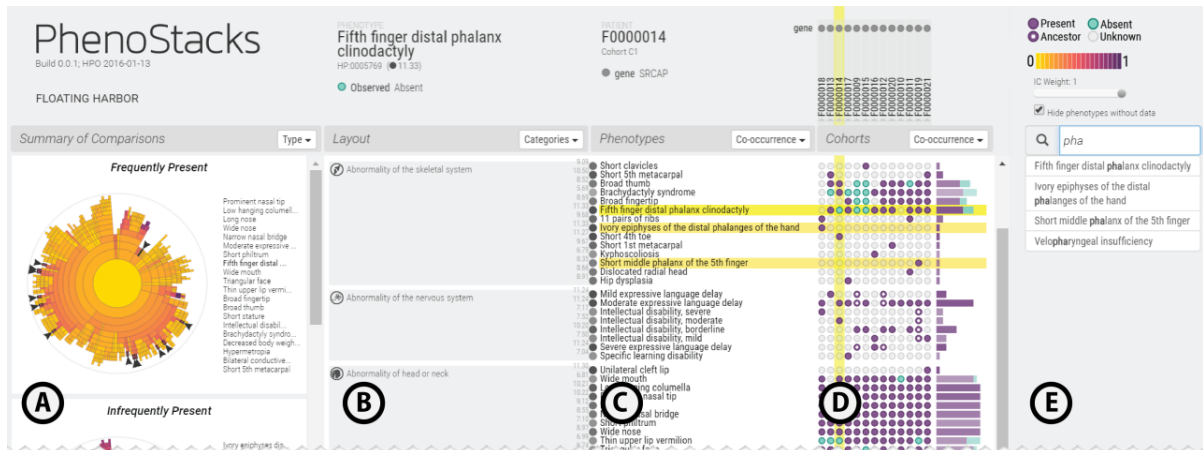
PhenoStacks
Build 0.0.1; HPO 2016-01-13

FLOATING HARBOR

PHENOTYPE
Fifth finger distal phalanx clinodactyly
HP:0005769 (11.33)
Observed Absent

PATIENT
F0000014
Cohort C1
gene SRCAP

gene

F0000018
F0000013
F0000017
F0000009
F0000016
F0000010
F0000012
F0000014
F0000015
F0000011
F0000019
F0000021

Present Absent
Ancestor Unknown
0 1
IC Weight: 1
Hide phenotypes without data

Summary of Comparisons Type
Layout Categories
Phenotypes Co-occurrence
Cohorts Co-occurrence

Frequently Present

Prominent nasal tip
Low hanging columell...
Long nose
Wide nose
Narrow nasal bridge
Moderate expressive ...
Short philtrum
Fifth finger distal ...
Wide mouth
Triangular face
Thin upper lip vermi...
Broad fingertip
Broad thumb
Short stature
Intellectual disabil...
Brachydactyly syndro...
Decreased body weigh...
Hypermetropia
Bilateral conductive...
Short 5th metacarpal

Abnormality of the skeletal system
Abnormality of the nervous system
Abnormality of head or neck

Short clavicles
Short 5th metacarpal
Broad thumb
Brachydactyly syndrome
Broad fingertip
Fifth finger distal phalanx clinodactyly
11 pairs of ribs
Ivory epiphyses of the distal phalanges of the hand
Short 4th toe
Short 1st metacarpal
Kyphoscoliosis
Short middle phalanx of the 5th finger
Dislocated radial head
Hip dysplasia

Mild expressive language delay
Moderate expressive language delay
Intellectual disability, severe
Intellectual disability, moderate
Intellectual disability, borderline
Intellectual disability, mild
Severe expressive language delay
Specific learning disability

Unilateral cleft lip
Wide mouth
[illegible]ging columella
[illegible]nasal tip
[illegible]sal bridge
Short philtrum
Wide nose
Thin upper lip vermilion

pha
Fifth finger distal phalanx clinodactyly
Ivory epiphyses of the distal phalanges of the hand
Short middle phalanx of the 5th finger
Velopharyngeal insufficiency

A
Infrequently Present
Ivory epiphyses dis...
B
C
D
E